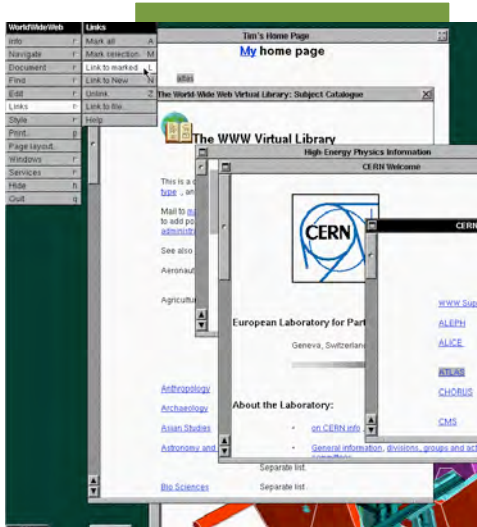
WorldWideWeb
Info r
Navigate r
Document r
Find r
Edit r
Links r
Style r
Print... p
Page layout...
Windows r
Services r
Hide h
Quit q

Links
Mark all A
Mark selection M
Link to marked L
Link to New N
Unlink Z
Link to file...
Help

Tim's Home Page
My home page

atlas

The World-Wide Web Virtual Library: Subject Catalogue

The WWW Virtual Library

This is a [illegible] type , an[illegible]

Mail to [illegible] to add po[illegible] administr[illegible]

See also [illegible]

Aeronaut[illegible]

Agricult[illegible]

Anthropology
Archaeology
Asian Studies
Astronomy and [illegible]
Separate list.
Bio Sciences Separate list.

High-Energy Physics Information

CERN Welcome

CERN

European Laboratory for Part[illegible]

Geneva, Switzerlan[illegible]

About the Laboratory:

• on CERN info
• General information, divisions, groups and act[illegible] committee

CERN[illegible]

WWW Sup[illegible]
ALEPH
ALICE
ATLAS
CHORUS
CMS